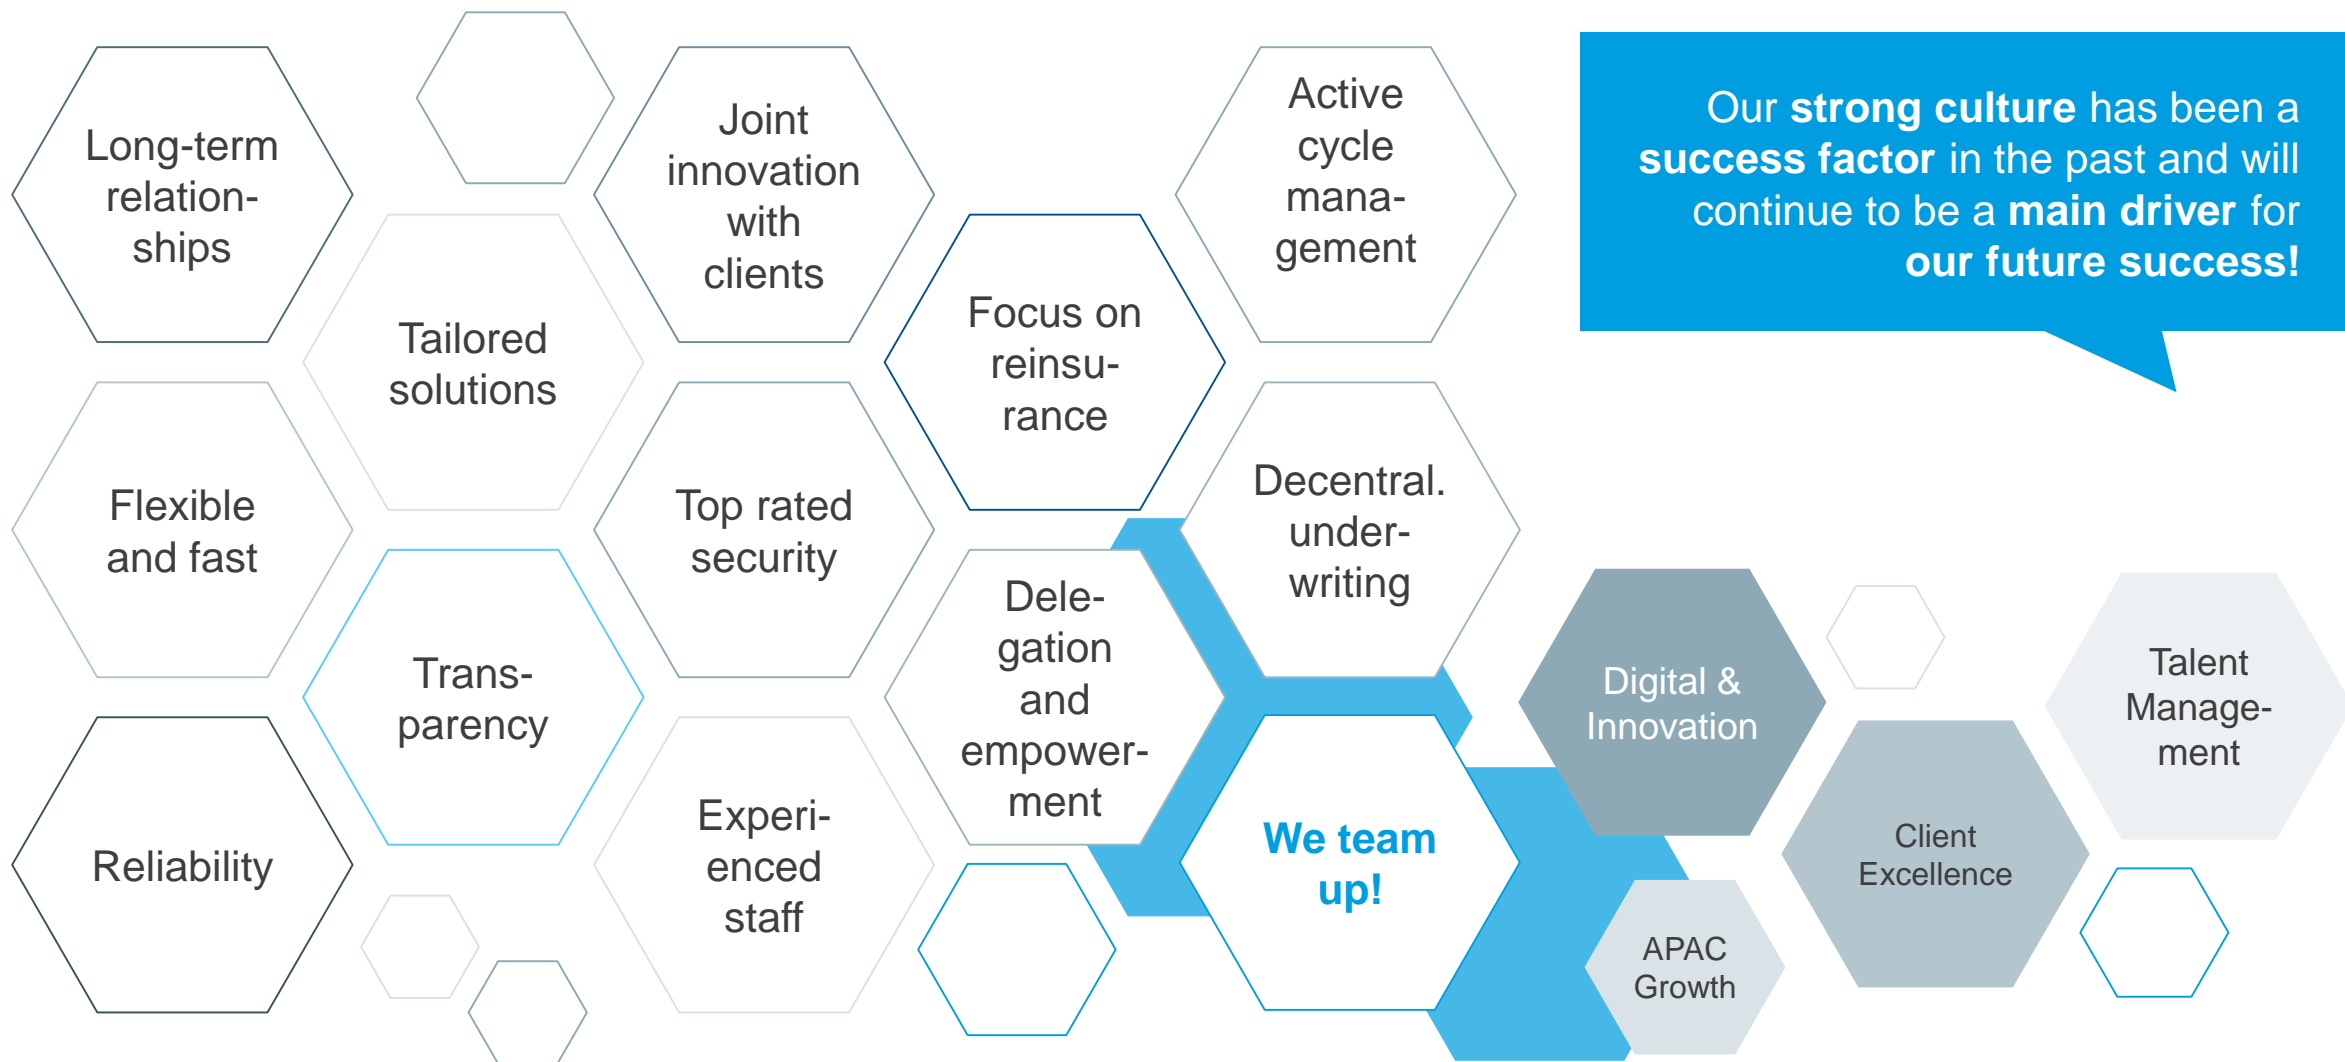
Long-term relationships

Joint innovation with clients

Active cycle management

Our **strong culture** has been a **success factor** in the past and will continue to be a **main driver** for **our future success!**

Tailored solutions

Focus on reinsurance

Flexible and fast

Top rated security

Decentral. underwriting

Transparency

Delegation and empowerment

Digital & Innovation

Talent Management

Reliability

Experienced staff

We team up!

Client Excellence

APAC Growth